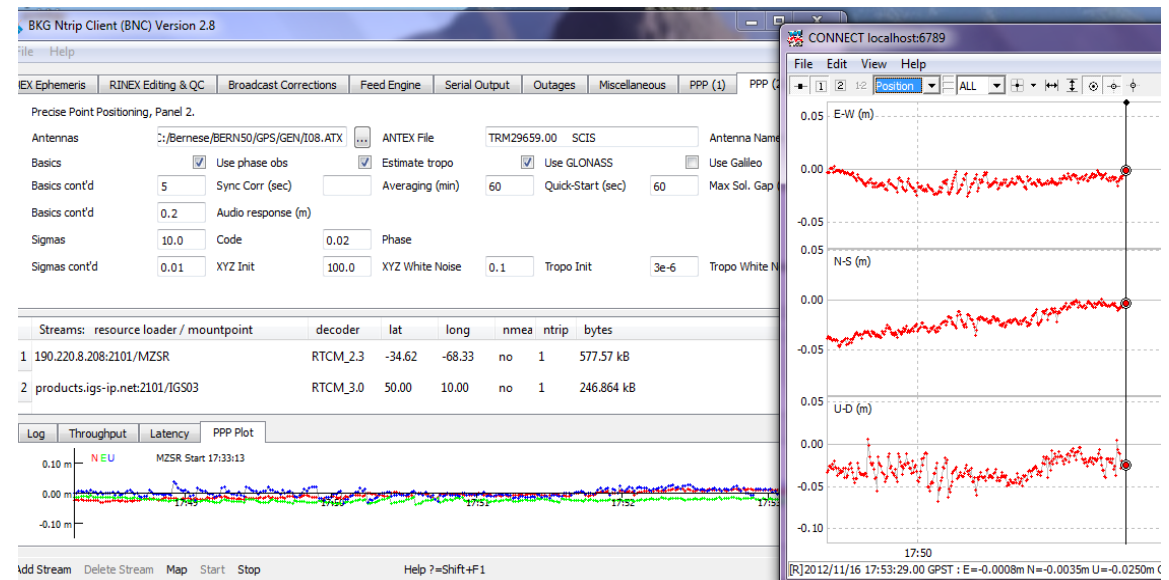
BKG Ntrip Client (BNC) Version 2.8

File Help

INEX Ephemeris | RINEX Editing & QC | Broadcast Corrections | Feed Engine | Serial Output | Outages | Miscellaneous | PPP (1) | PPP (2

Precise Point Positioning, Panel 2.

Antennas C:/Bernese/BERN50/GPS/GEN/I08.ATX ... ANTEX File TRM29659.00 SCIS Antenna Name

Basics Use phase obs Estimate tropo Use GLONASS Use Galileo

Basics cont'd 5 Sync Corr (sec) Averaging (min) 60 Quick-Start (sec) 60 Max Sol. Gap

Basics cont'd 0.2 Audio response (m)

Sigmas 10.0 Code 0.02 Phase

Sigmas cont'd 0.01 XYZ Init 100.0 XYZ White Noise 0.1 Tropo Init 3e-6 Tropo White N

| | Streams: resource loader / mountpoint | decoder | lat | long | nmea | ntrip | bytes |
|---|---|---|---|---|---|---|---|
| 1 | 190.220.8.208:2101/MZSR | RTCM_2.3 | -34.62 | -68.33 | no | 1 | 577.57 kB |
| 2 | products.igs-ip.net:2101/IGS03 | RTCM_3.0 | 50.00 | 10.00 | no | 1 | 246.864 kB |

Log | Throughput | Latency | PPP Plot

0.10 m NEU MZSR Start 17:33:13

0.00 m

-0.10 m

17:45 17:50 17:51 17:52 17:53

Add Stream Delete Stream Map Start Stop Help ?=Shift+F1

CONNECT localhost:6789

File Edit View Help

1 2 1:2 Position ALL

0.05 E-W (m)

0.00

-0.05

0.05

N-S (m)

0.00

-0.05

0.05

U-D (m)

0.00

-0.05

-0.10

17:50

[R]2012/11/16 17:53:29.00 GPST : E=-0.0008m N=-0.0035m U=-0.0250m